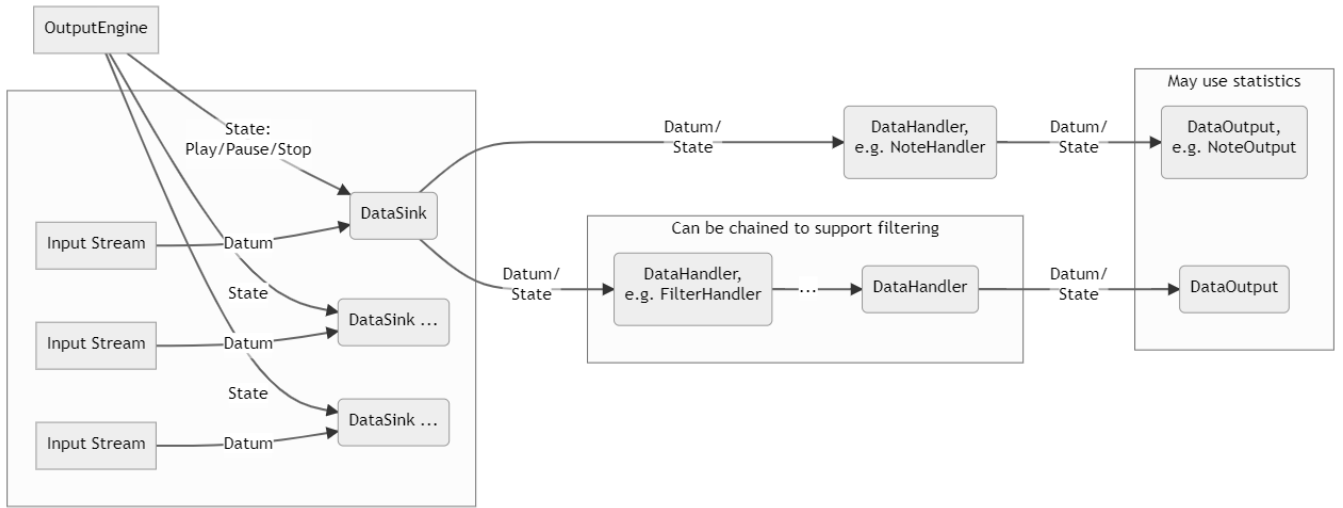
OutputEngine

State:
Play/Pause/Stop

DataSink

Input Stream

Datum

State

DataSink ...

Input Stream

Datum

State

DataSink ...

Input Stream

Datum

Datum/
State

DataHandler,
e.g. NoteHandler

Datum/
State

May use statistics

DataOutput,
e.g. NoteOutput

Can be chained to support filtering

Datum/
State

DataHandler,
e.g. FilterHandler

...

DataHandler

Datum/
State

DataOutput